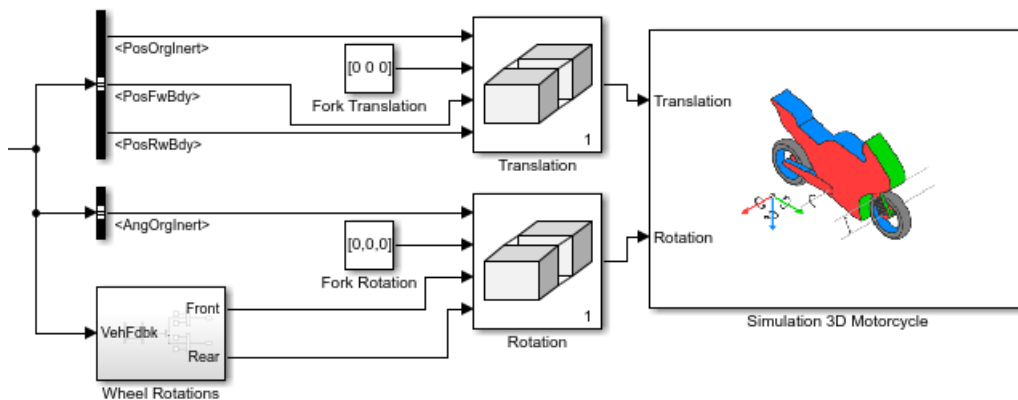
<PosOrgInert>

[0 0 0]

Fork Translation

<PosFwBdy>

<PosRwBdy>

1

Translation

Translation

Rotation

Simulation 3D Motorcycle

<AngOrgInert>

[0,0,0]

Fork Rotation

1

Rotation

VehFdbk

Front

Rear

Wheel Rotations